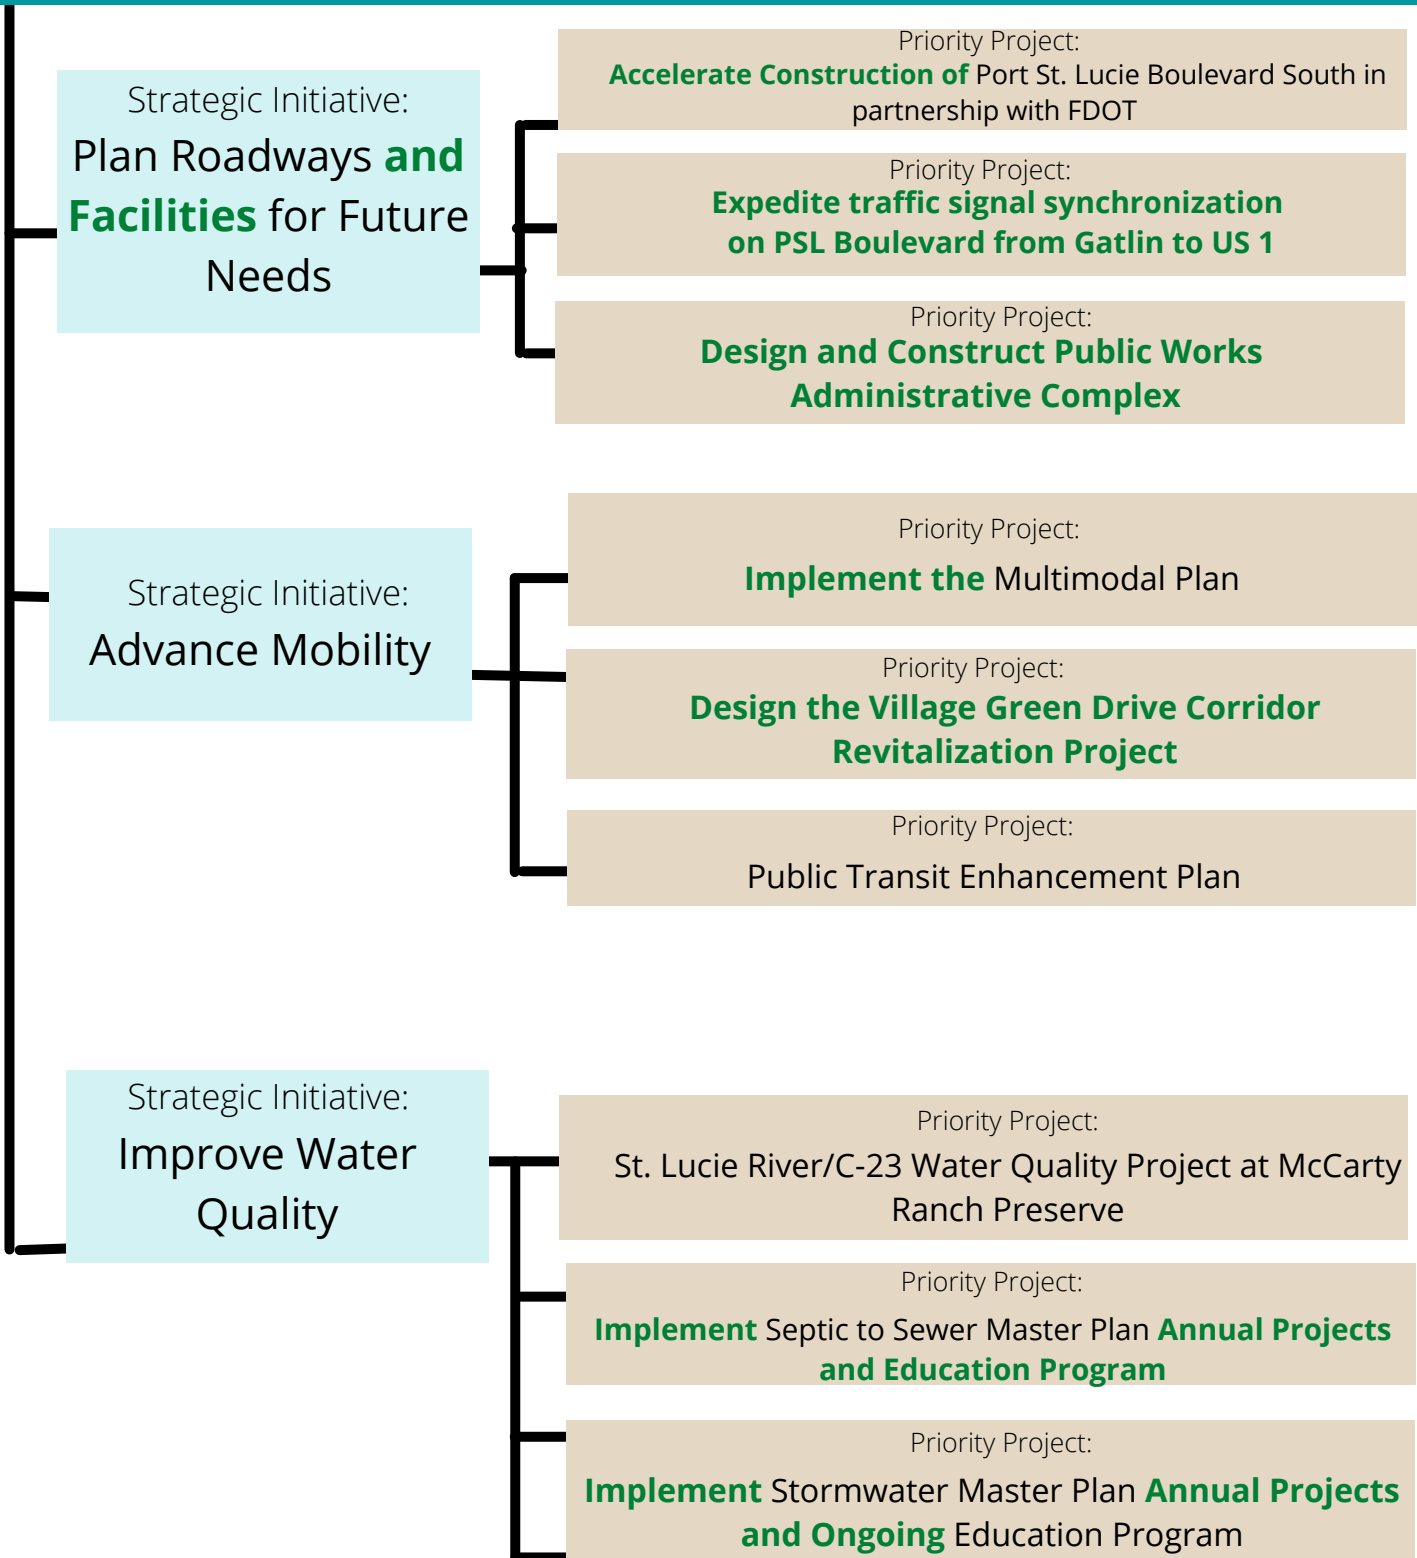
Strategic Initiative:
Plan Roadways and Facilities for Future Needs

Priority Project:
Accelerate Construction of Port St. Lucie Boulevard South in partnership with FDOT

Priority Project:
Expedite traffic signal synchronization on PSL Boulevard from Gatlin to US 1

Priority Project:
Design and Construct Public Works Administrative Complex

Strategic Initiative:
Advance Mobility

Priority Project:
Implement the Multimodal Plan

Priority Project:
Design the Village Green Drive Corridor Revitalization Project

Priority Project:
Public Transit Enhancement Plan

Strategic Initiative:
Improve Water Quality

Priority Project:
St. Lucie River/C-23 Water Quality Project at McCarty Ranch Preserve

Priority Project:
Implement Septic to Sewer Master Plan Annual Projects and Education Program

Priority Project:
Implement Stormwater Master Plan Annual Projects and Ongoing Education Program